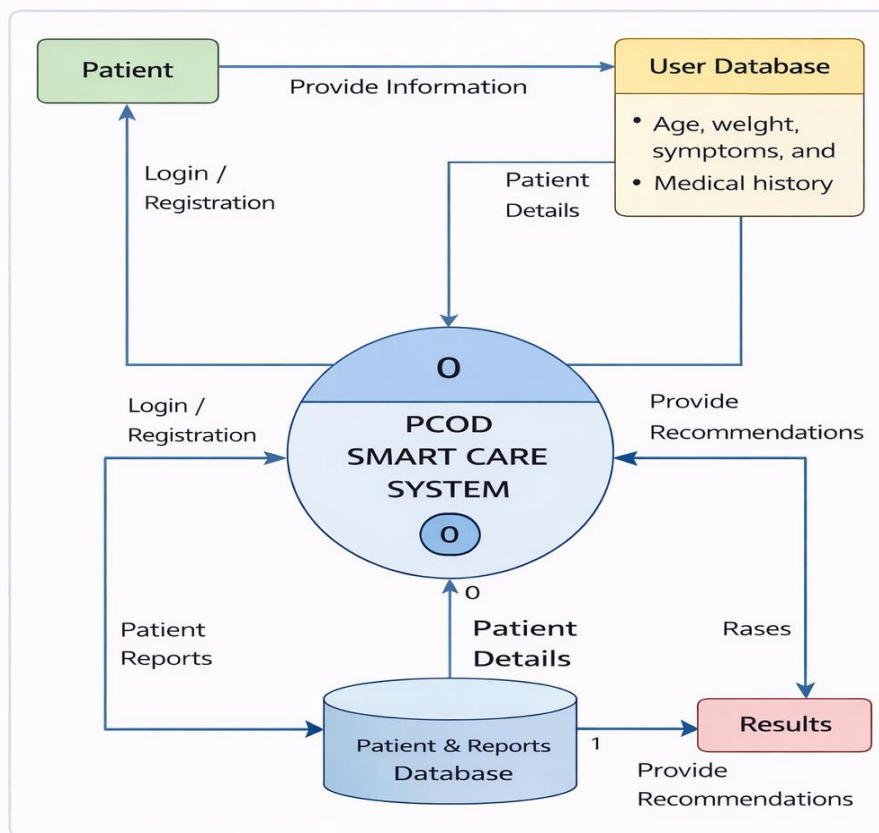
Patient

Provide Information

User Database

• Age, welght, symptoms, and
• Medical history

Login / Registration

Patient Details

0

PCOD SMART CARE SYSTEM

0

Login / Registration

Provide Recommendations

0

Patient Reports

Patient Details

Rases

Patient & Reports Database

1

Results

Provide Recommendations